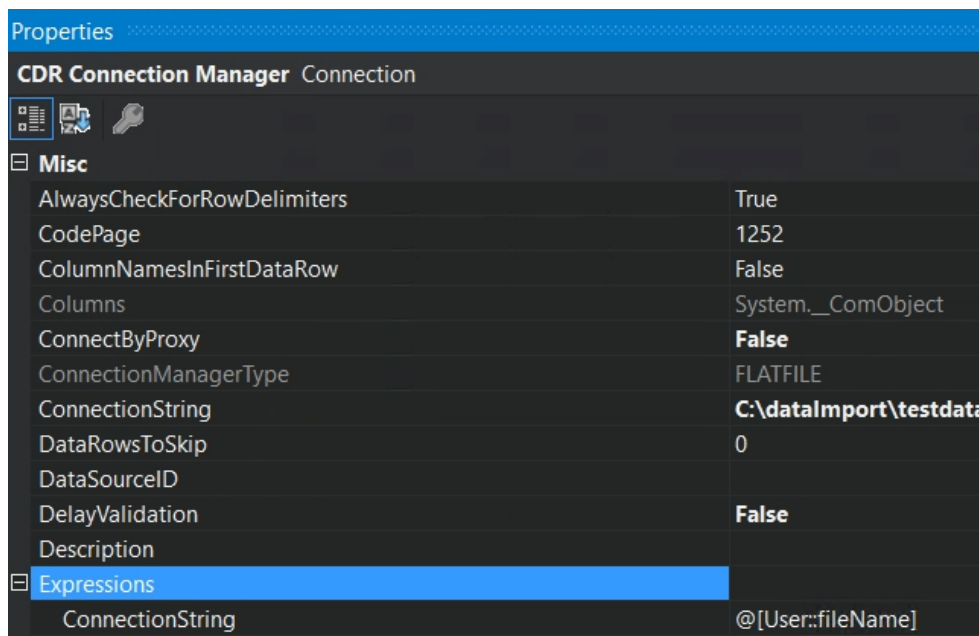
Properties

CDR Connection Manager Connection

Misc

| | |
|---|---|
| AlwaysCheckForRowDelimiters | True |
| CodePage | 1252 |
| ColumnNamesInFirstDataRow | False |
| Columns | System.\_\_ComObject |
| ConnectByProxy | False |
| ConnectionManagerType | FLATFILE |
| ConnectionString | C:\dataImport\testdata |
| DataRowsToSkip | 0 |
| DataSourceID | |
| DelayValidation | False |
| Description | |

Expressions

| | |
|---|---|
| ConnectionString | @[User::fileName] |